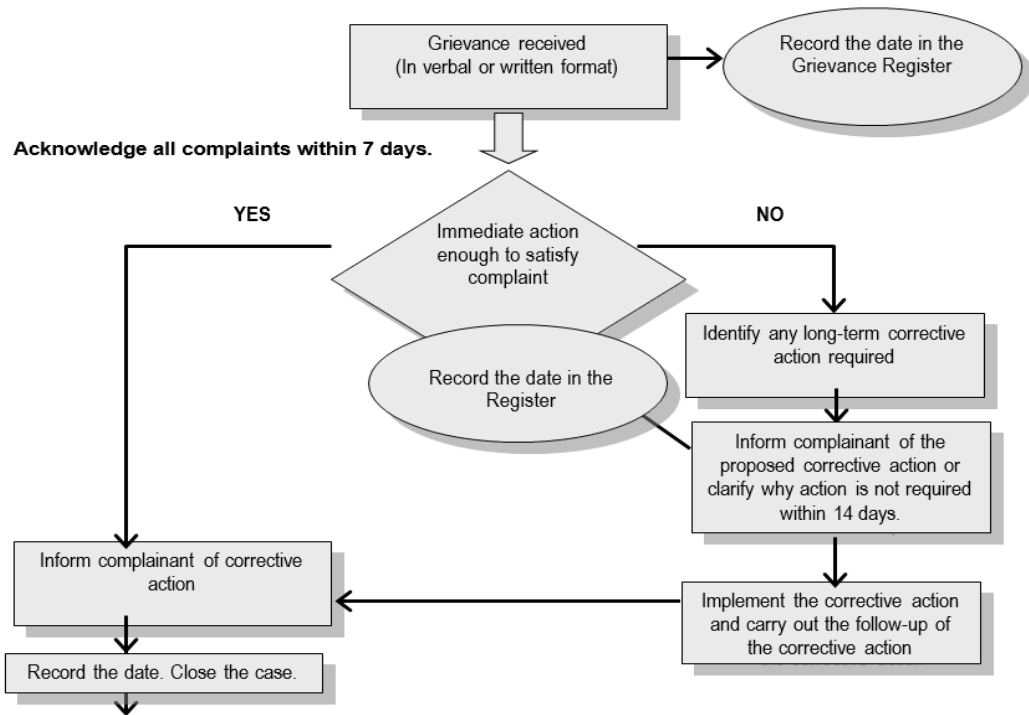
Grievance received
(In verbal or written format)

Record the date in the Grievance Register

Acknowledge all complaints within 7 days.

YES

Immediate action enough to satisfy complaint

NO

Identify any long-term corrective action required

Record the date in the Register

Inform complainant of the proposed corrective action or clarify why action is not required within 14 days.

Inform complainant of corrective action

Implement the corrective action and carry out the follow-up of the corrective action

Record the date. Close the case.